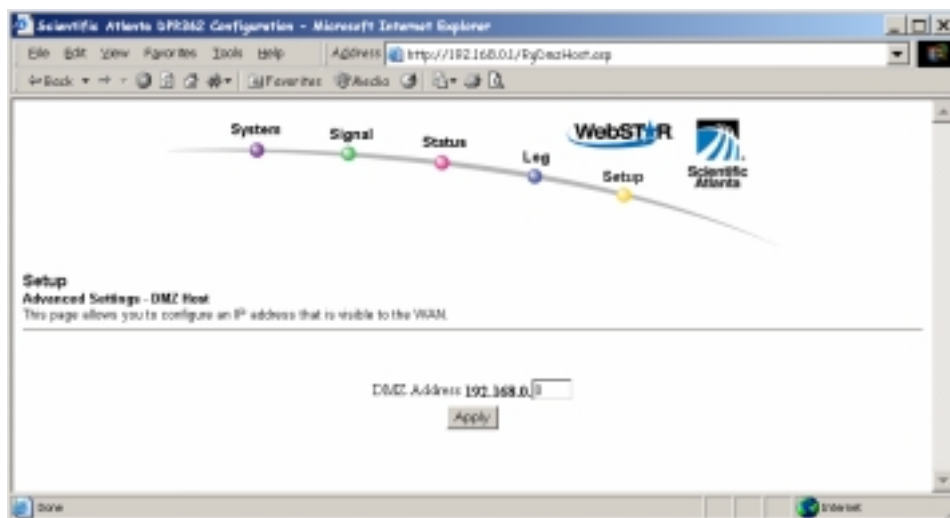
Scientific Atlanta DPR362 Configuration - Microsoft Internet Explorer

File Edit View Favorites Tools Help Address http://192.168.0.1/RgDmzHost.asp

Back Favorites Media

System Signal Status Log Setup

WebSTAR

Scientific Atlanta

Setup
Advanced Settings - DMZ Host
This page allows you to configure an IP address that is visible to the WAN.

DMZ Address 192.168.0. 0

Apply

Done Internet